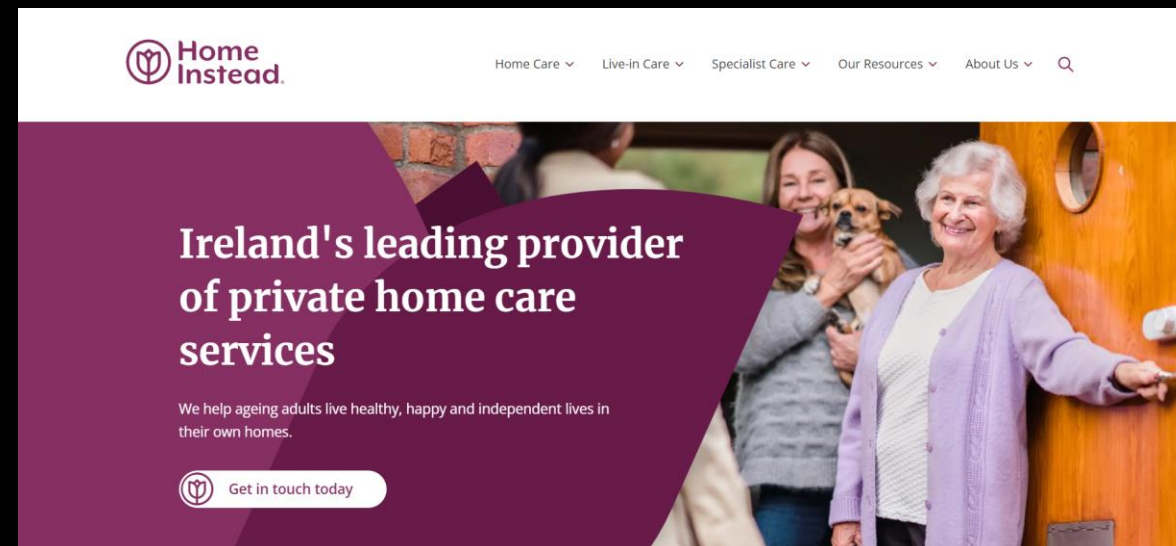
Home Instead.

Home Care ⌄ Live-in Care ⌄ Specialist Care ⌄ Our Resources ⌄ About Us ⌄

Ireland's leading provider of private home care services

We help ageing adults live healthy, happy and independent lives in their own homes.

Get in touch today